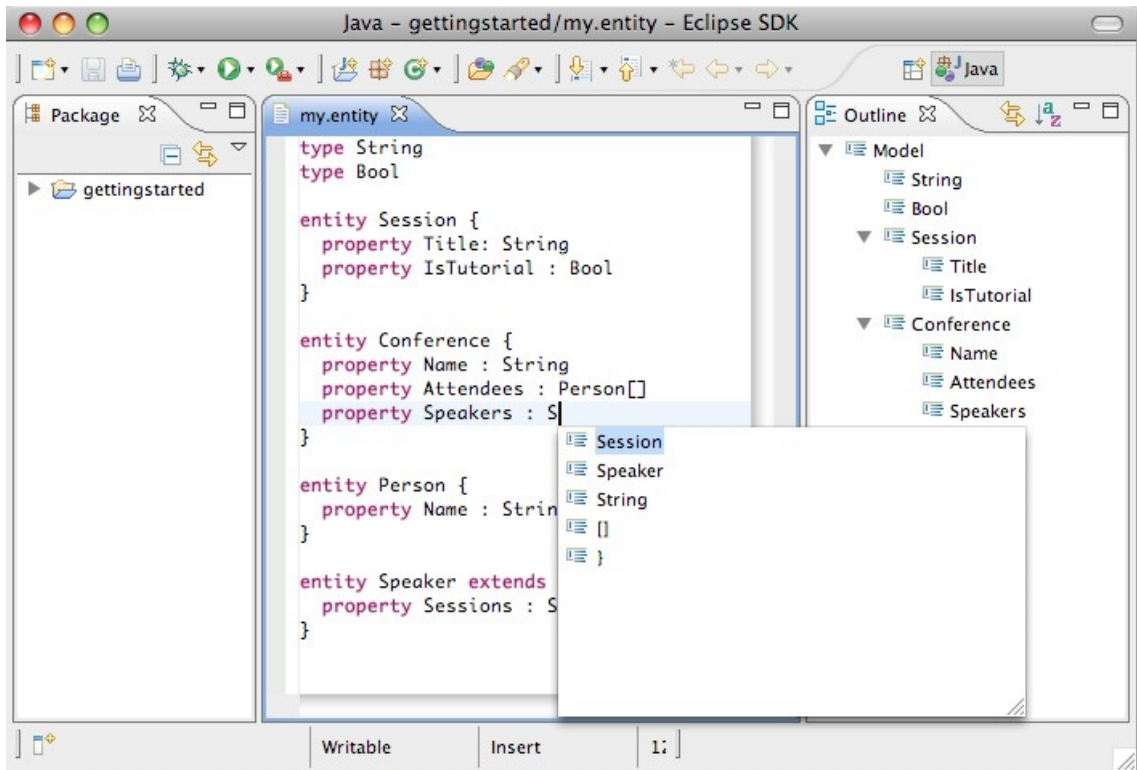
Java – gettingstarted/my.entity – Eclipse SDK

Java

Package

gettingstarted

my.entity

type String
type Bool

entity Session {
  property Title: String
  property IsTutorial : Bool
}

entity Conference {
  property Name : String
  property Attendees : Person[]
  property Speakers : S
}

entity Person {
  property Name : Strin
}

entity Speaker extends
  property Sessions : S
}

Session
Speaker
String
[]
}

Outline

Model
String
Bool
Session
Title
IsTutorial
Conference
Name
Attendees
Speakers

Writable | Insert | 1: